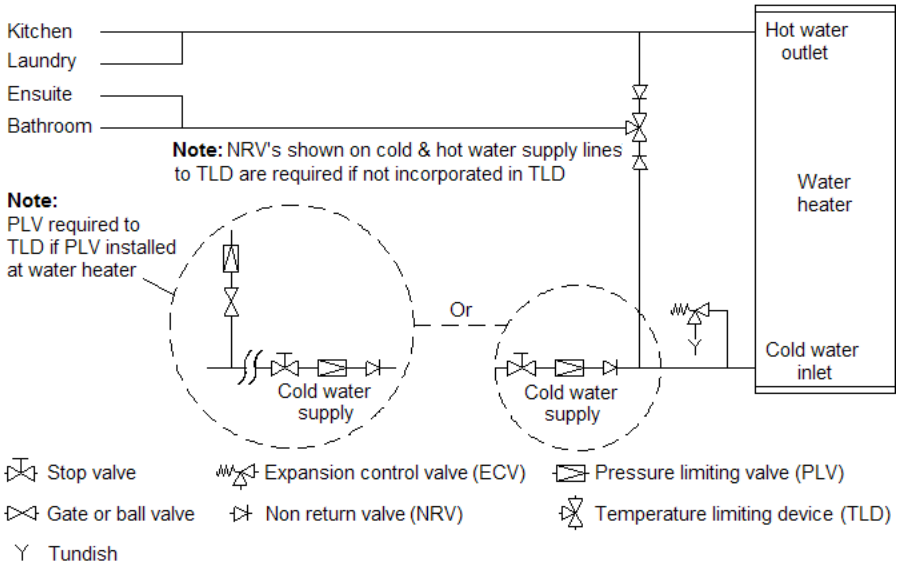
Kitchen
Laundry
Ensuite
Bathroom

Hot water outlet

Note: NRV's shown on cold & hot water supply lines to TLD are required if not incorporated in TLD

Water heater

Note:
PLV required to TLD if PLV installed at water heater

Or

Cold water supply

Cold water supply

Cold water inlet

Y

Stop valve
Expansion control valve (ECV)
Pressure limiting valve (PLV)
Gate or ball valve
Non return valve (NRV)
Temperature limiting device (TLD)
Y Tundish